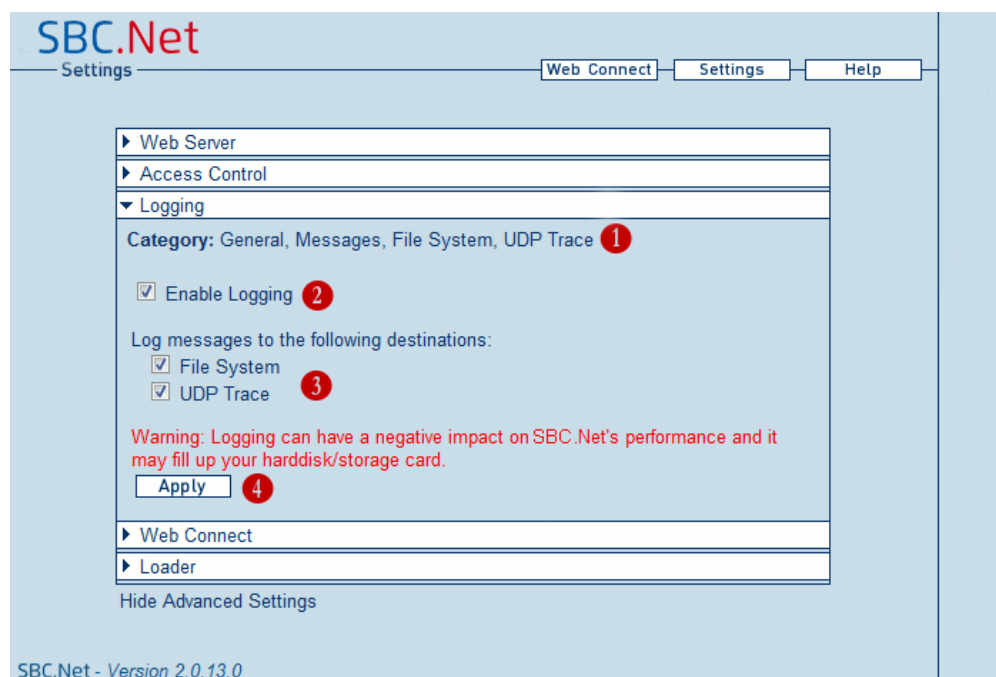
SBC.Net
Settings

Web Connect
Settings
Help

Web Server
Access Control
Logging
Category: General, Messages, File System, UDP Trace 1

Enable Logging 2

Log messages to the following destinations:
File System
UDP Trace 3

Warning: Logging can have a negative impact on SBC.Net's performance and it may fill up your harddisk/storage card.

Apply 4

Web Connect
Loader
Hide Advanced Settings

SBC.Net - Version 2.0.13.0